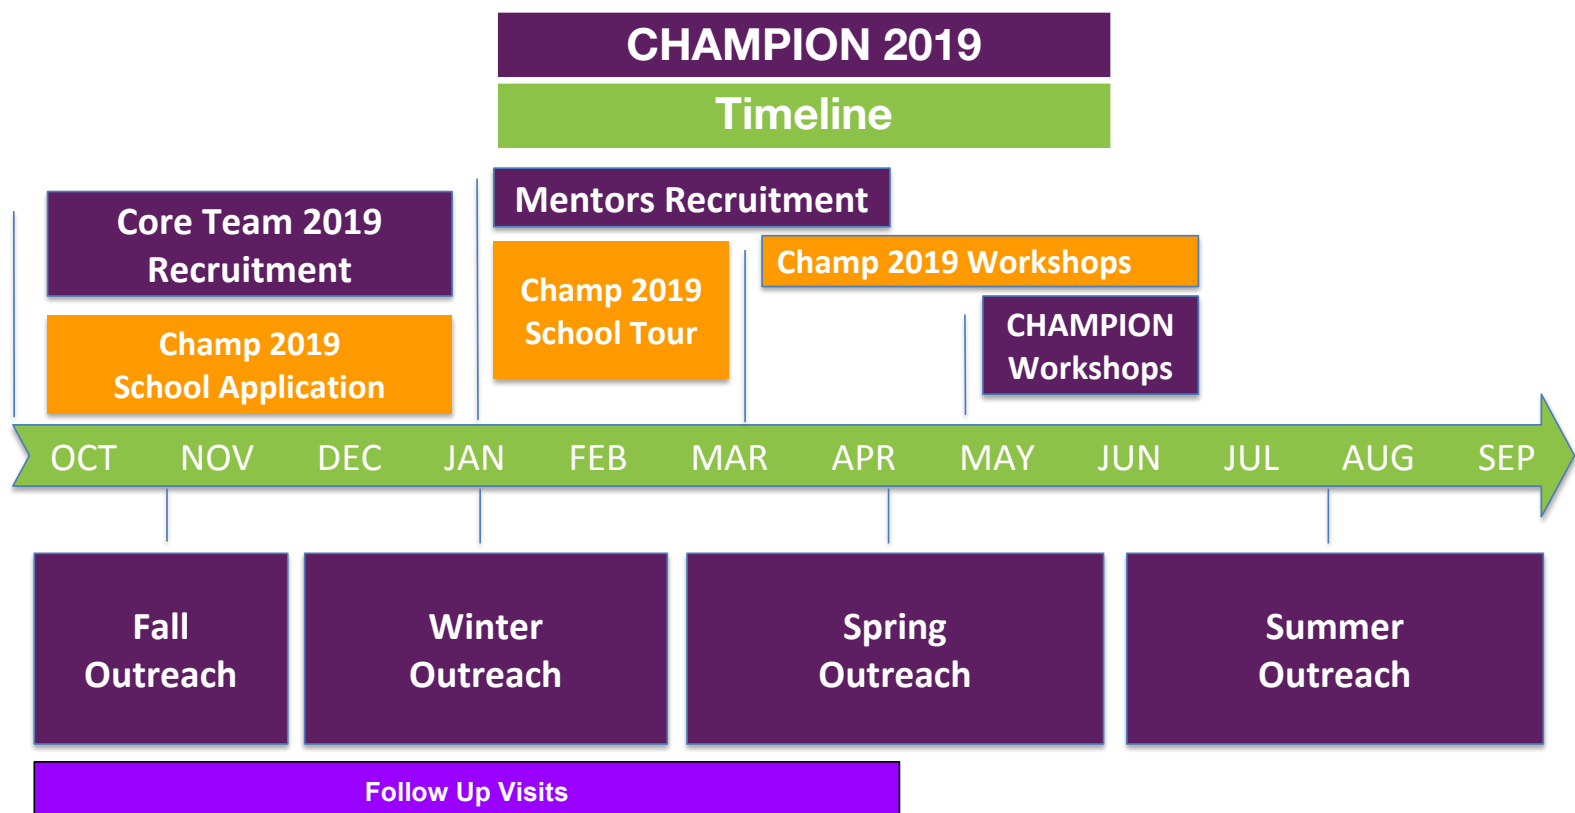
CHAMPION 2019

Timeline

Core Team 2019 Recruitment

Champ 2019 School Application

Mentors Recruitment

Champ 2019 School Tour

Champ 2019 Workshops

CHAMPION Workshops

OCT NOV DEC JAN FEB MAR APR MAY JUN JUL AUG SEP

Fall Outreach

Winter Outreach

Spring Outreach

Summer Outreach

Follow Up Visits